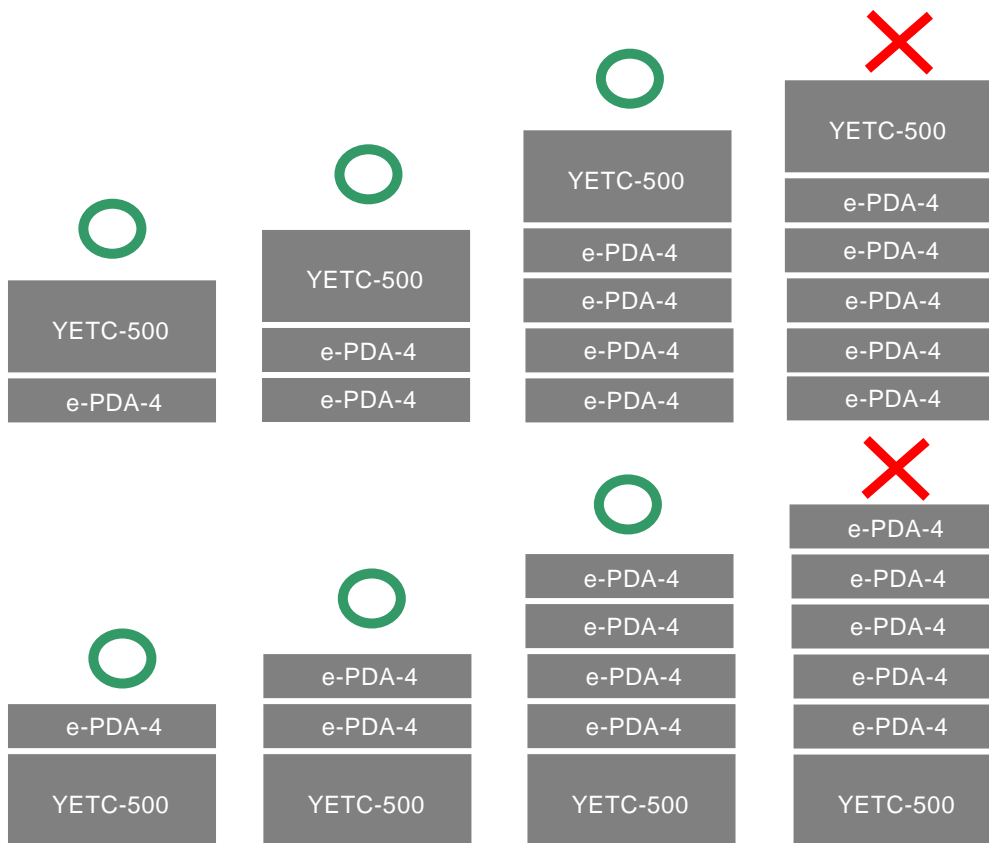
YETC-500
e-PDA-4

YETC-500
e-PDA-4
e-PDA-4

YETC-500
e-PDA-4
e-PDA-4
e-PDA-4
e-PDA-4

YETC-500
e-PDA-4
e-PDA-4
e-PDA-4
e-PDA-4
e-PDA-4

e-PDA-4
YETC-500

e-PDA-4
e-PDA-4
YETC-500

e-PDA-4
e-PDA-4
e-PDA-4
e-PDA-4
YETC-500

e-PDA-4
e-PDA-4
e-PDA-4
e-PDA-4
e-PDA-4
YETC-500